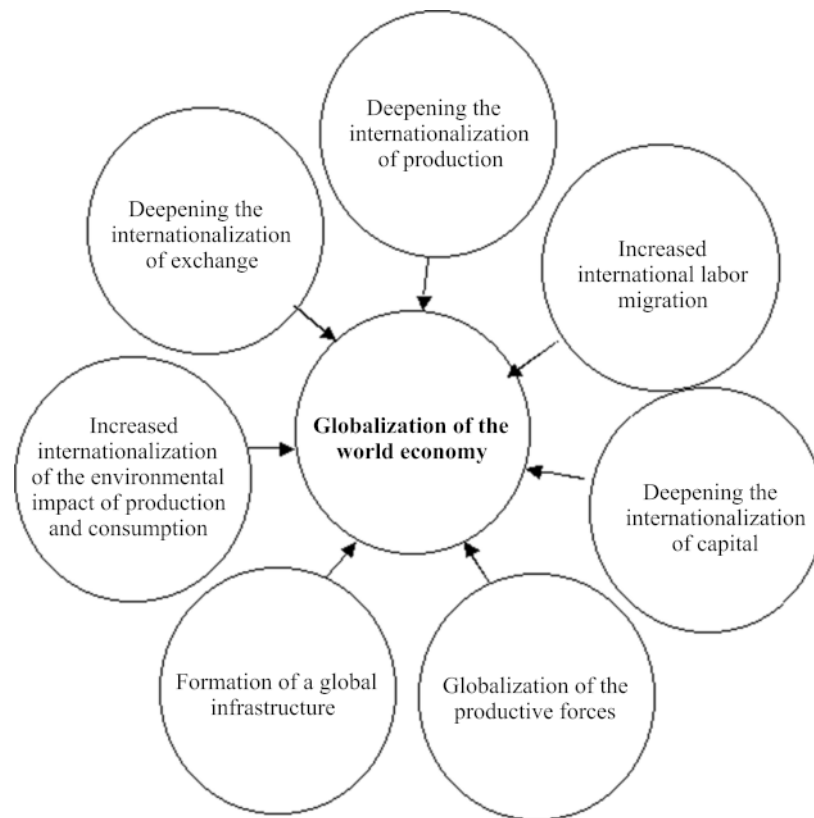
Deepening the internationalization of production

Deepening the internationalization of exchange

Increased international labor migration

Increased internationalization of the environmental impact of production and consumption

**Globalization of the world economy**

Deepening the internationalization of capital

Formation of a global infrastructure

Globalization of the productive forces